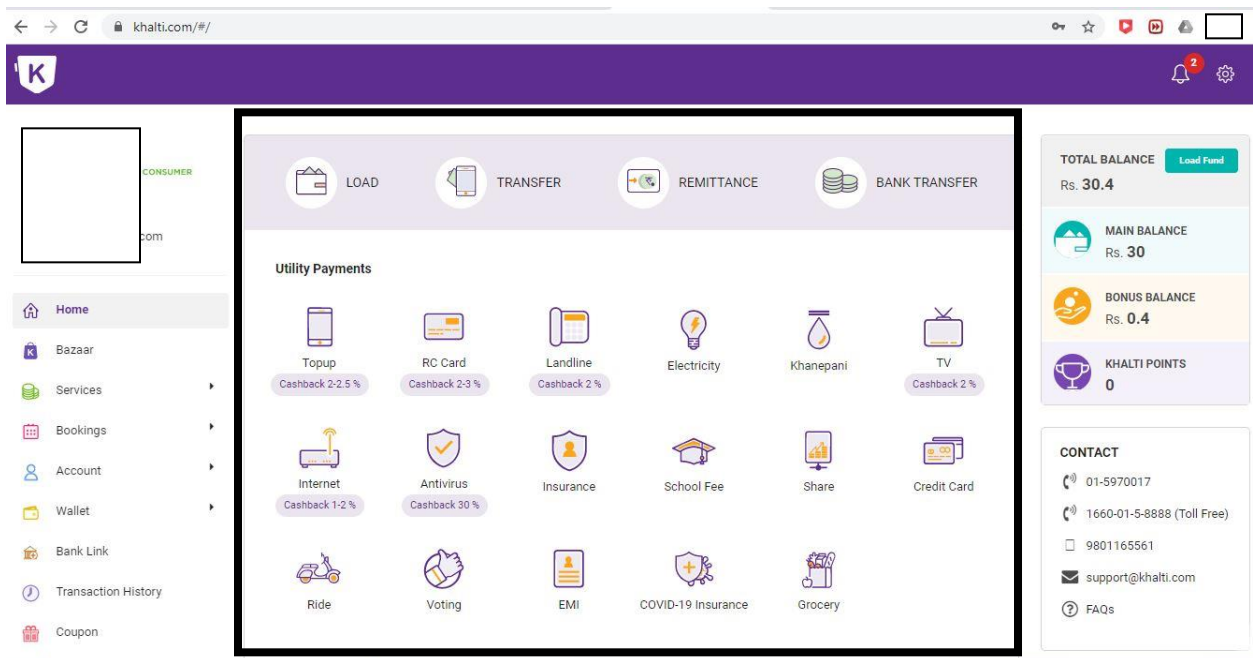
khalti.com/#/

K

2

CONSUMER

com

Home
Bazaar
Services
Bookings
Account
Wallet
Bank Link
Transaction History
Coupon

LOAD
TRANSFER
REMITTANCE
BANK TRANSFER

Utility Payments

Topup
Cashback 2-2.5 %
RC Card
Cashback 2-3 %
Landline
Cashback 2 %
Electricity
Khanepani
TV
Cashback 2 %

Internet
Cashback 1-2 %
Antivirus
Cashback 30 %
Insurance
School Fee
Share
Credit Card

Ride
Voting
EMI
COVID-19 Insurance
Grocery

TOTAL BALANCE
Load Fund
Rs. 30.4

MAIN BALANCE
Rs. 30

BONUS BALANCE
Rs. 0.4

KHALTI POINTS
0

CONTACT
01-5970017
1660-01-5-8888 (Toll Free)
9801165561
support@khalti.com
FAQs